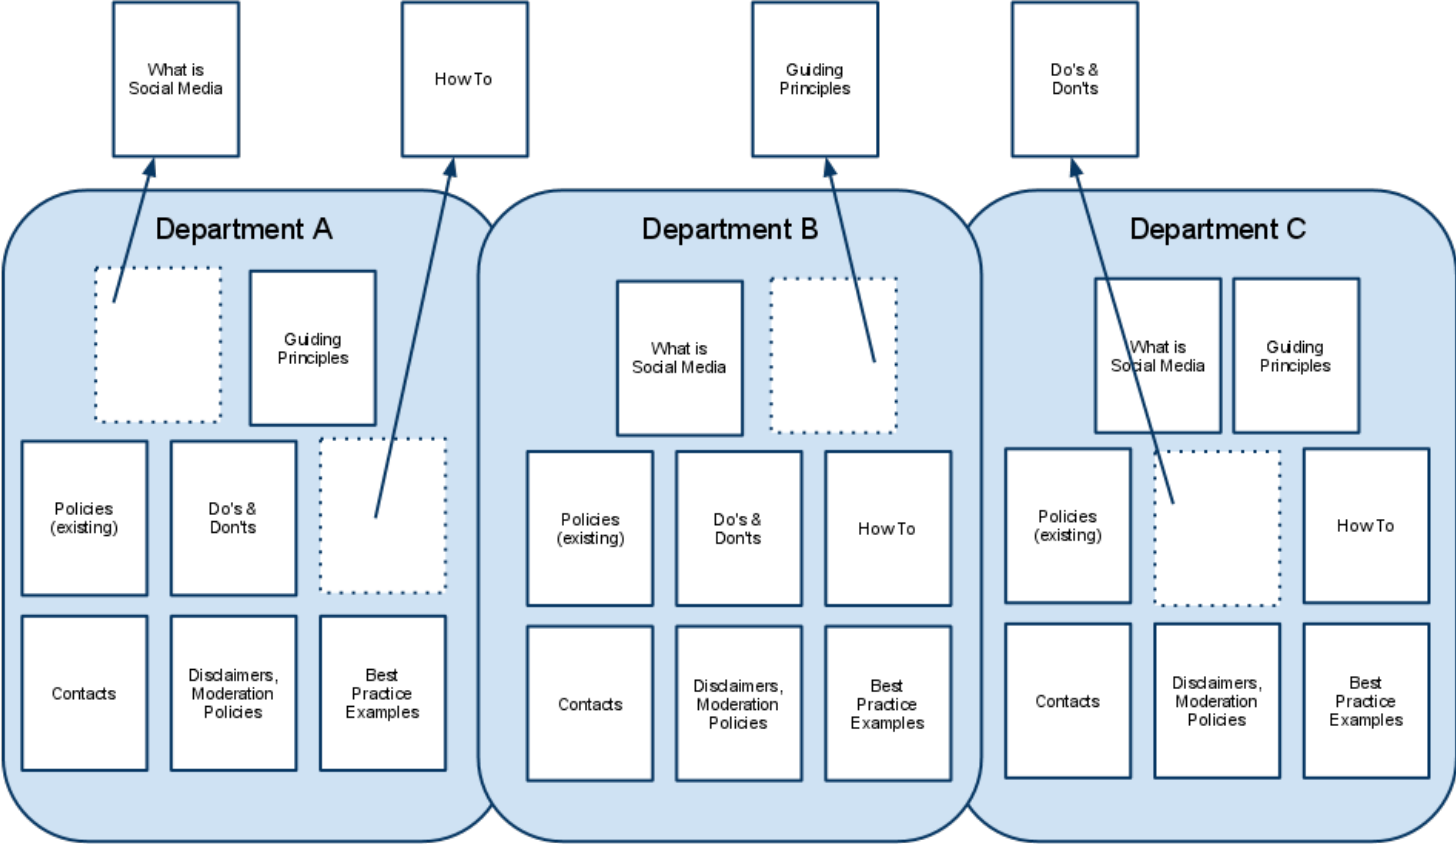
What is Social Media

How To

Guiding Principles

Do's & Don'ts

Department A

Guiding Principles

Policies (existing)

Do's & Don'ts

Contacts

Disclaimers, Moderation Policies

Best Practice Examples

Department B

What is Social Media

Policies (existing)

Do's & Don'ts

How To

Contacts

Disclaimers, Moderation Policies

Best Practice Examples

Department C

What is Social Media

Guiding Principles

Policies (existing)

How To

Contacts

Disclaimers, Moderation Policies

Best Practice Examples